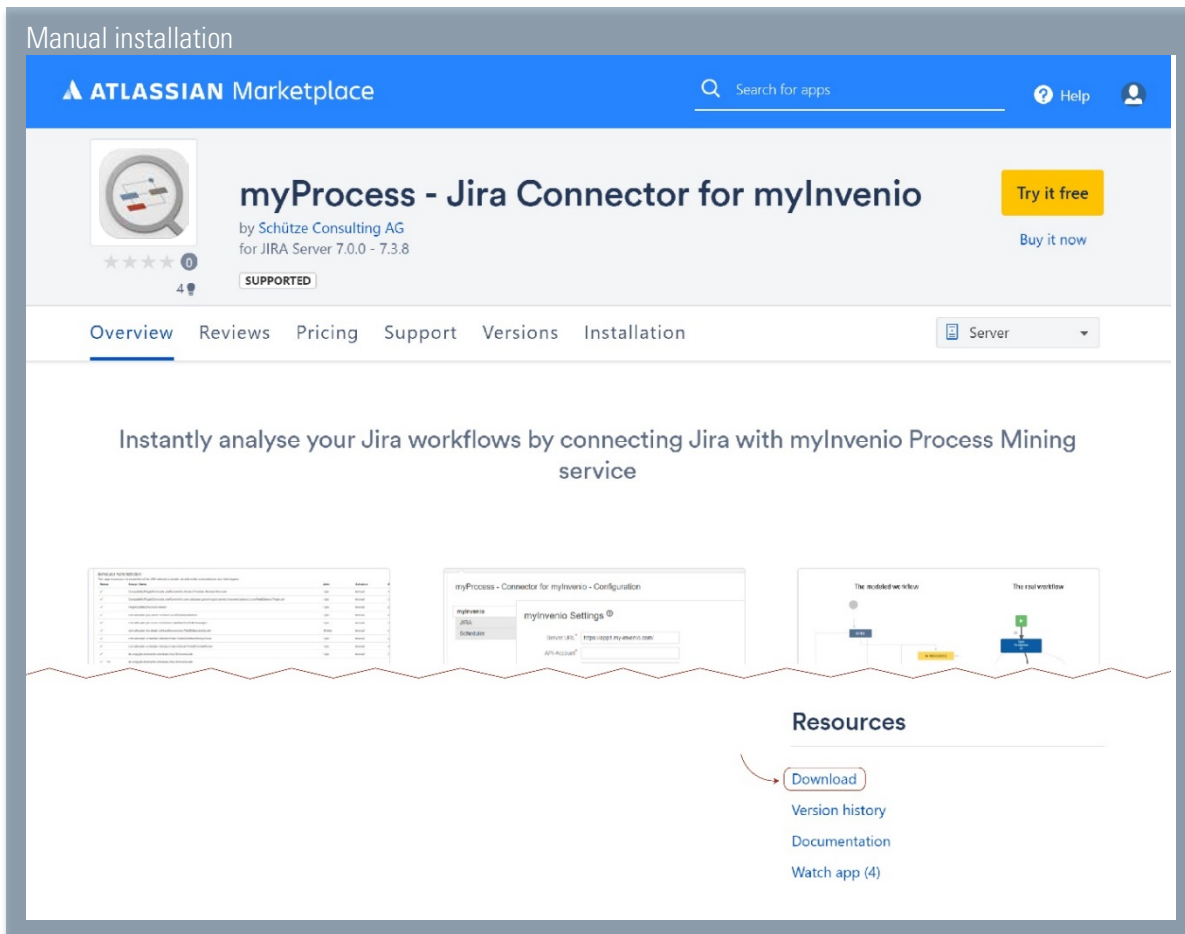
Manual installation

ATLASSIAN Marketplace

Search for apps

Help

myProcess - Jira Connector for myInvenio

by Schütze Consulting AG

for JIRA Server 7.0.0 - 7.3.8

SUPPORTED

0

4

Try it free

Buy it now

Overview Reviews Pricing Support Versions Installation

Server

Instantly analyse your Jira workflows by connecting Jira with myInvenio Process Mining service

myProcess - Connector for myInvenio - Configuration

myInvenio

JIRA

Scheduler

myInvenio Settings

Server URL

https://eppt.my-invenio.com

API-Account

The modeled workflow

The real workflow

Resources

Download

Version history

Documentation

Watch app (4)